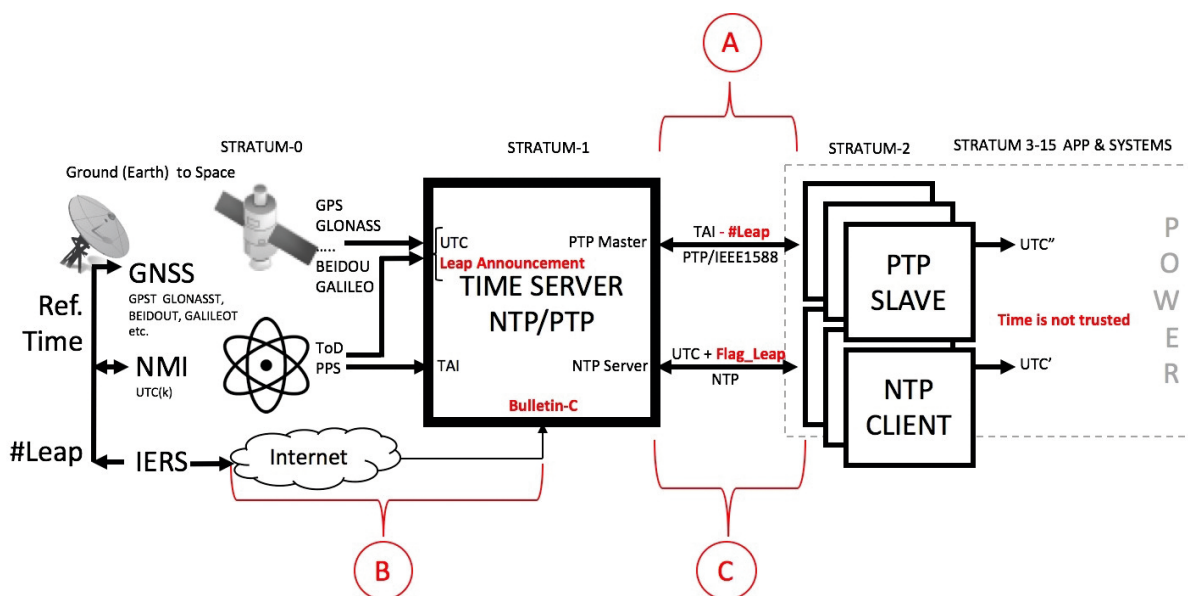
A

STRATUM-0

STRATUM-1

STRATUM-2

STRATUM 3-15 APP & SYSTEMS

Ground (Earth) to Space

GPS
GLONASS
.....
BEIDOU
GALILEO

UTC
Leap Announcement

PTP Master

TIME SERVER
NTP/PTP

TAI - #Leap
PTP/IEEE1588

PTP
SLAVE

UTC”

P
O
W
E
R

GNSS
GPST GLONASST, BEIDOUT, GALILEOT etc.

Ref.
Time

NMI
UTC(k)

ToD
PPS

TAI

NTP Server

UTC + Flag_Leap
NTP

Time is not trusted

NTP
CLIENT

UTC’

Bulletin-C

#Leap

IERS

Internet

B

C